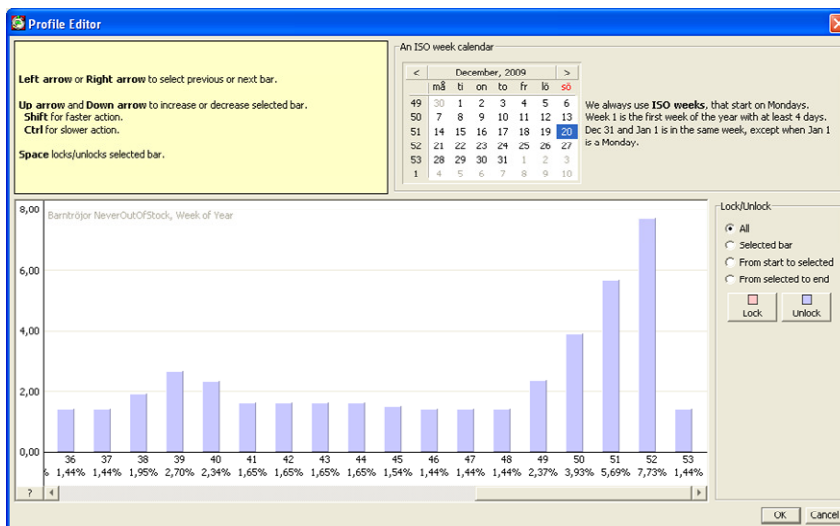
Profile Editor

Left arrow or Right arrow to select previous or next bar.

Up arrow and Down arrow to increase or decrease selected bar.
Shift for faster action.
Ctrl for slower action.

Space locks/unlocks selected bar.

An ISO week calendar

| < | | | December, 2009 | | | | > |
|---|---|---|---|---|---|---|---|
| | må | ti | on | to | fr | lö | sö |
| 49 | 30 | 1 | 2 | 3 | 4 | 5 | 6 |
| 50 | 7 | 8 | 9 | 10 | 11 | 12 | 13 |
| 51 | 14 | 15 | 16 | 17 | 18 | 19 | 20 |
| 52 | 21 | 22 | 23 | 24 | 25 | 26 | 27 |
| 53 | 28 | 29 | 30 | 31 | 1 | 2 | 3 |
| 1 | 4 | 5 | 6 | 7 | 8 | 9 | 10 |

We always use ISO weeks, that start on Mondays. Week 1 is the first week of the year with at least 4 days. Dec 31 and Jan 1 is in the same week, except when Jan 1 is a Monday.

Barntröjor NeverOutOfStock, Week of Year

8,00
6,00
4,00
2,00
0,00

% 36 1,44% 37 1,44% 38 1,95% 39 2,70% 40 2,34% 41 1,65% 42 1,65% 43 1,65% 44 1,65% 45 1,54% 46 1,44% 47 1,44% 48 1,44% 49 2,37% 50 3,93% 51 5,69% 52 7,73% 53 1,44%

?

Lock/Unlock
All
Selected bar
From start to selected
From selected to end
Lock
Unlock

OK
Cancel